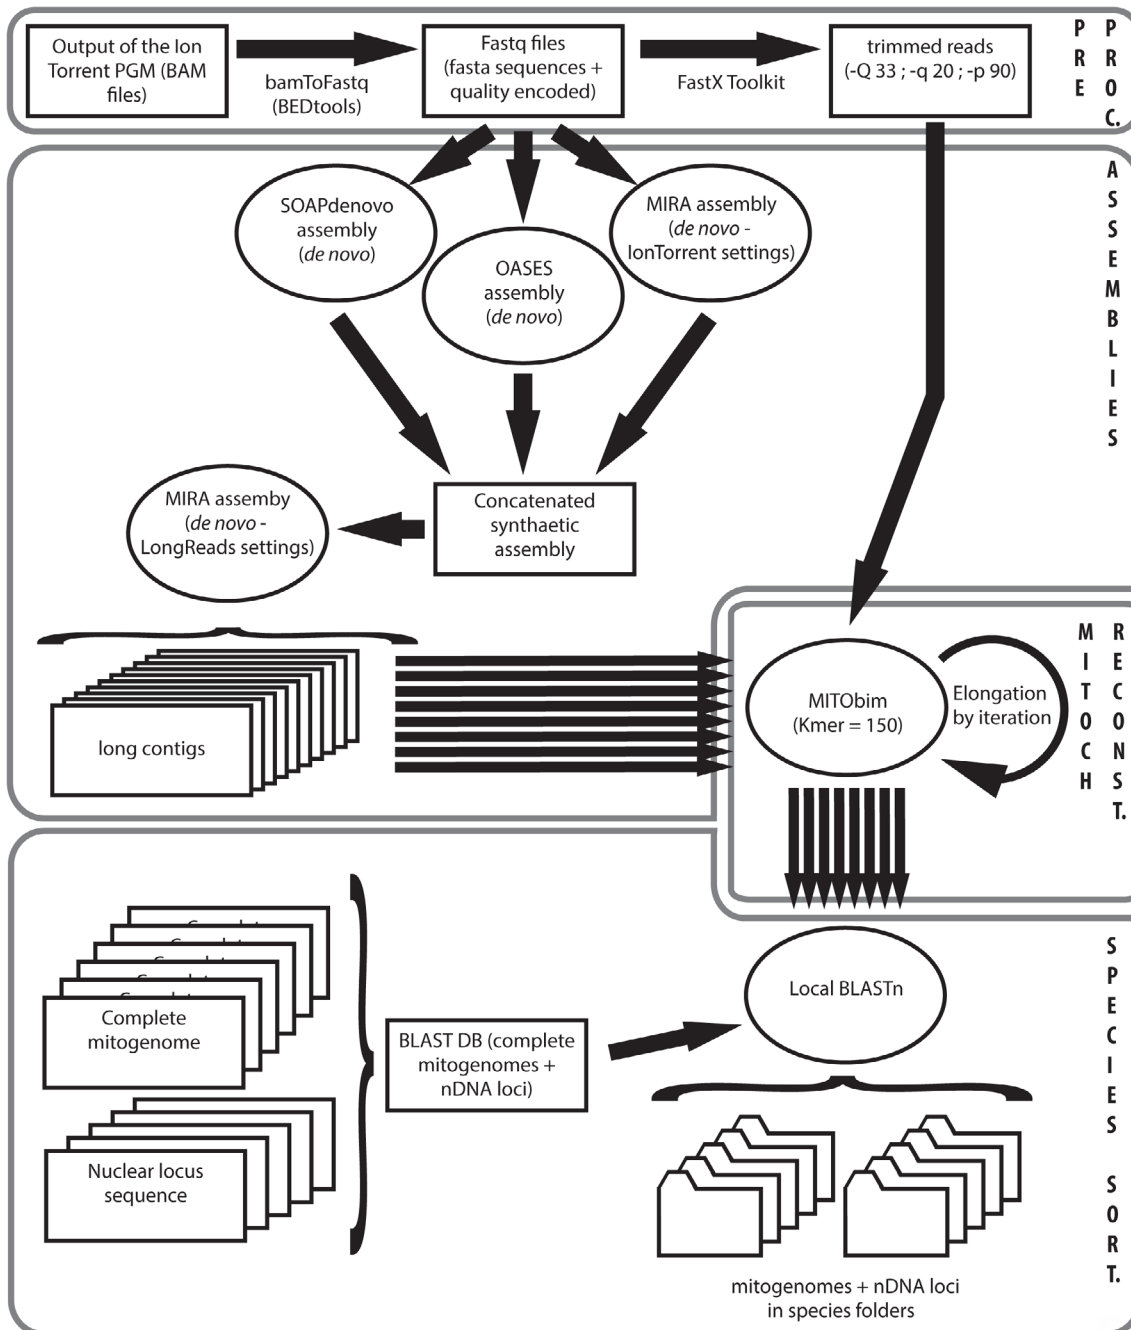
Output of the Ion Torrent PGM (BAM files)

bamToFastq (BEDtools)

Fastq files (fasta sequences + quality encoded)

FastX Toolkit

trimmed reads (-Q 33 ; -q 20 ; -p 90)

PRE PROC.

SOAPdenovo assembly (*de novo*)

OASES assembly (*de novo*)

MIRA assembly (*de novo* - IonTorrent settings)

ASSEMBLIES

MIRA assemby (*de novo* - LongReads settings)

Concatenated synthaetic assembly

long contigs

MITObim (Kmer = 150)

Elongation by iteration

MITOCH RECONST.

Complete mitogenome

Nuclear locus sequence

BLAST DB (complete mitogenomes + nDNA loci)

Local BLASTn

mitogenomes + nDNA loci in species folders

SPECIES SORT.